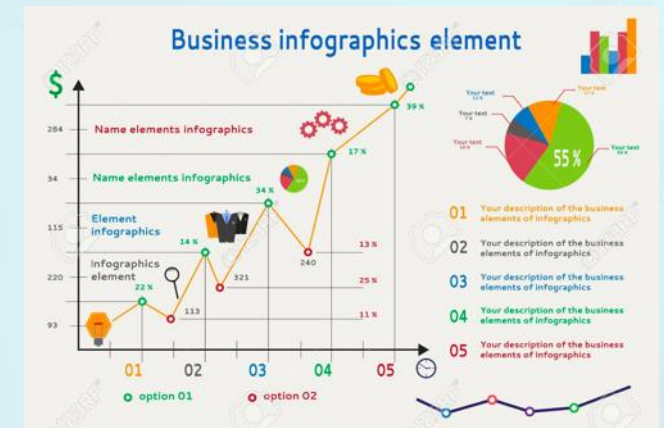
Business infographics element

$

284 Name elements infographics

34 Name elements infographics

115 Element infographics

220 Infographics element

93

22 %
14 %
34 %
17 %
39 %
113
321
240
13 %
25 %
11 %

01 02 03 04 05

option 01 option 02

Your text
Your text
Your text
Your text
Your text
Your text
55 %

01 Your description of the business elements of infographics
02 Your description of the business elements of infographics
03 Your description of the business elements of infographics
04 Your description of the business elements of infographics
05 Your description of the business elements of infographics